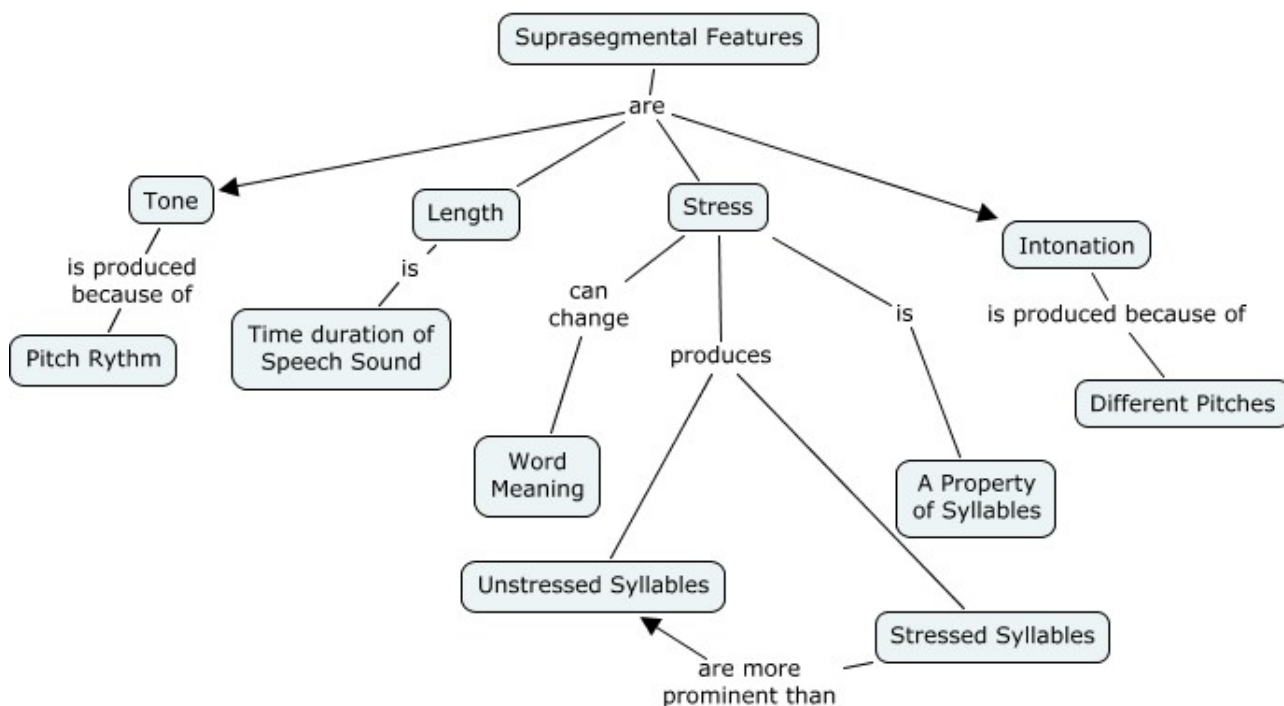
Suprasegmental Features

are

Tone

is produced because of

Pitch Rythm

Length

is

Time duration of Speech Sound

Stress

can change

Word Meaning

produces

Unstressed Syllables

Stressed Syllables

are more prominent than

is

A Property of Syllables

Intonation

is produced because of

Different Pitches